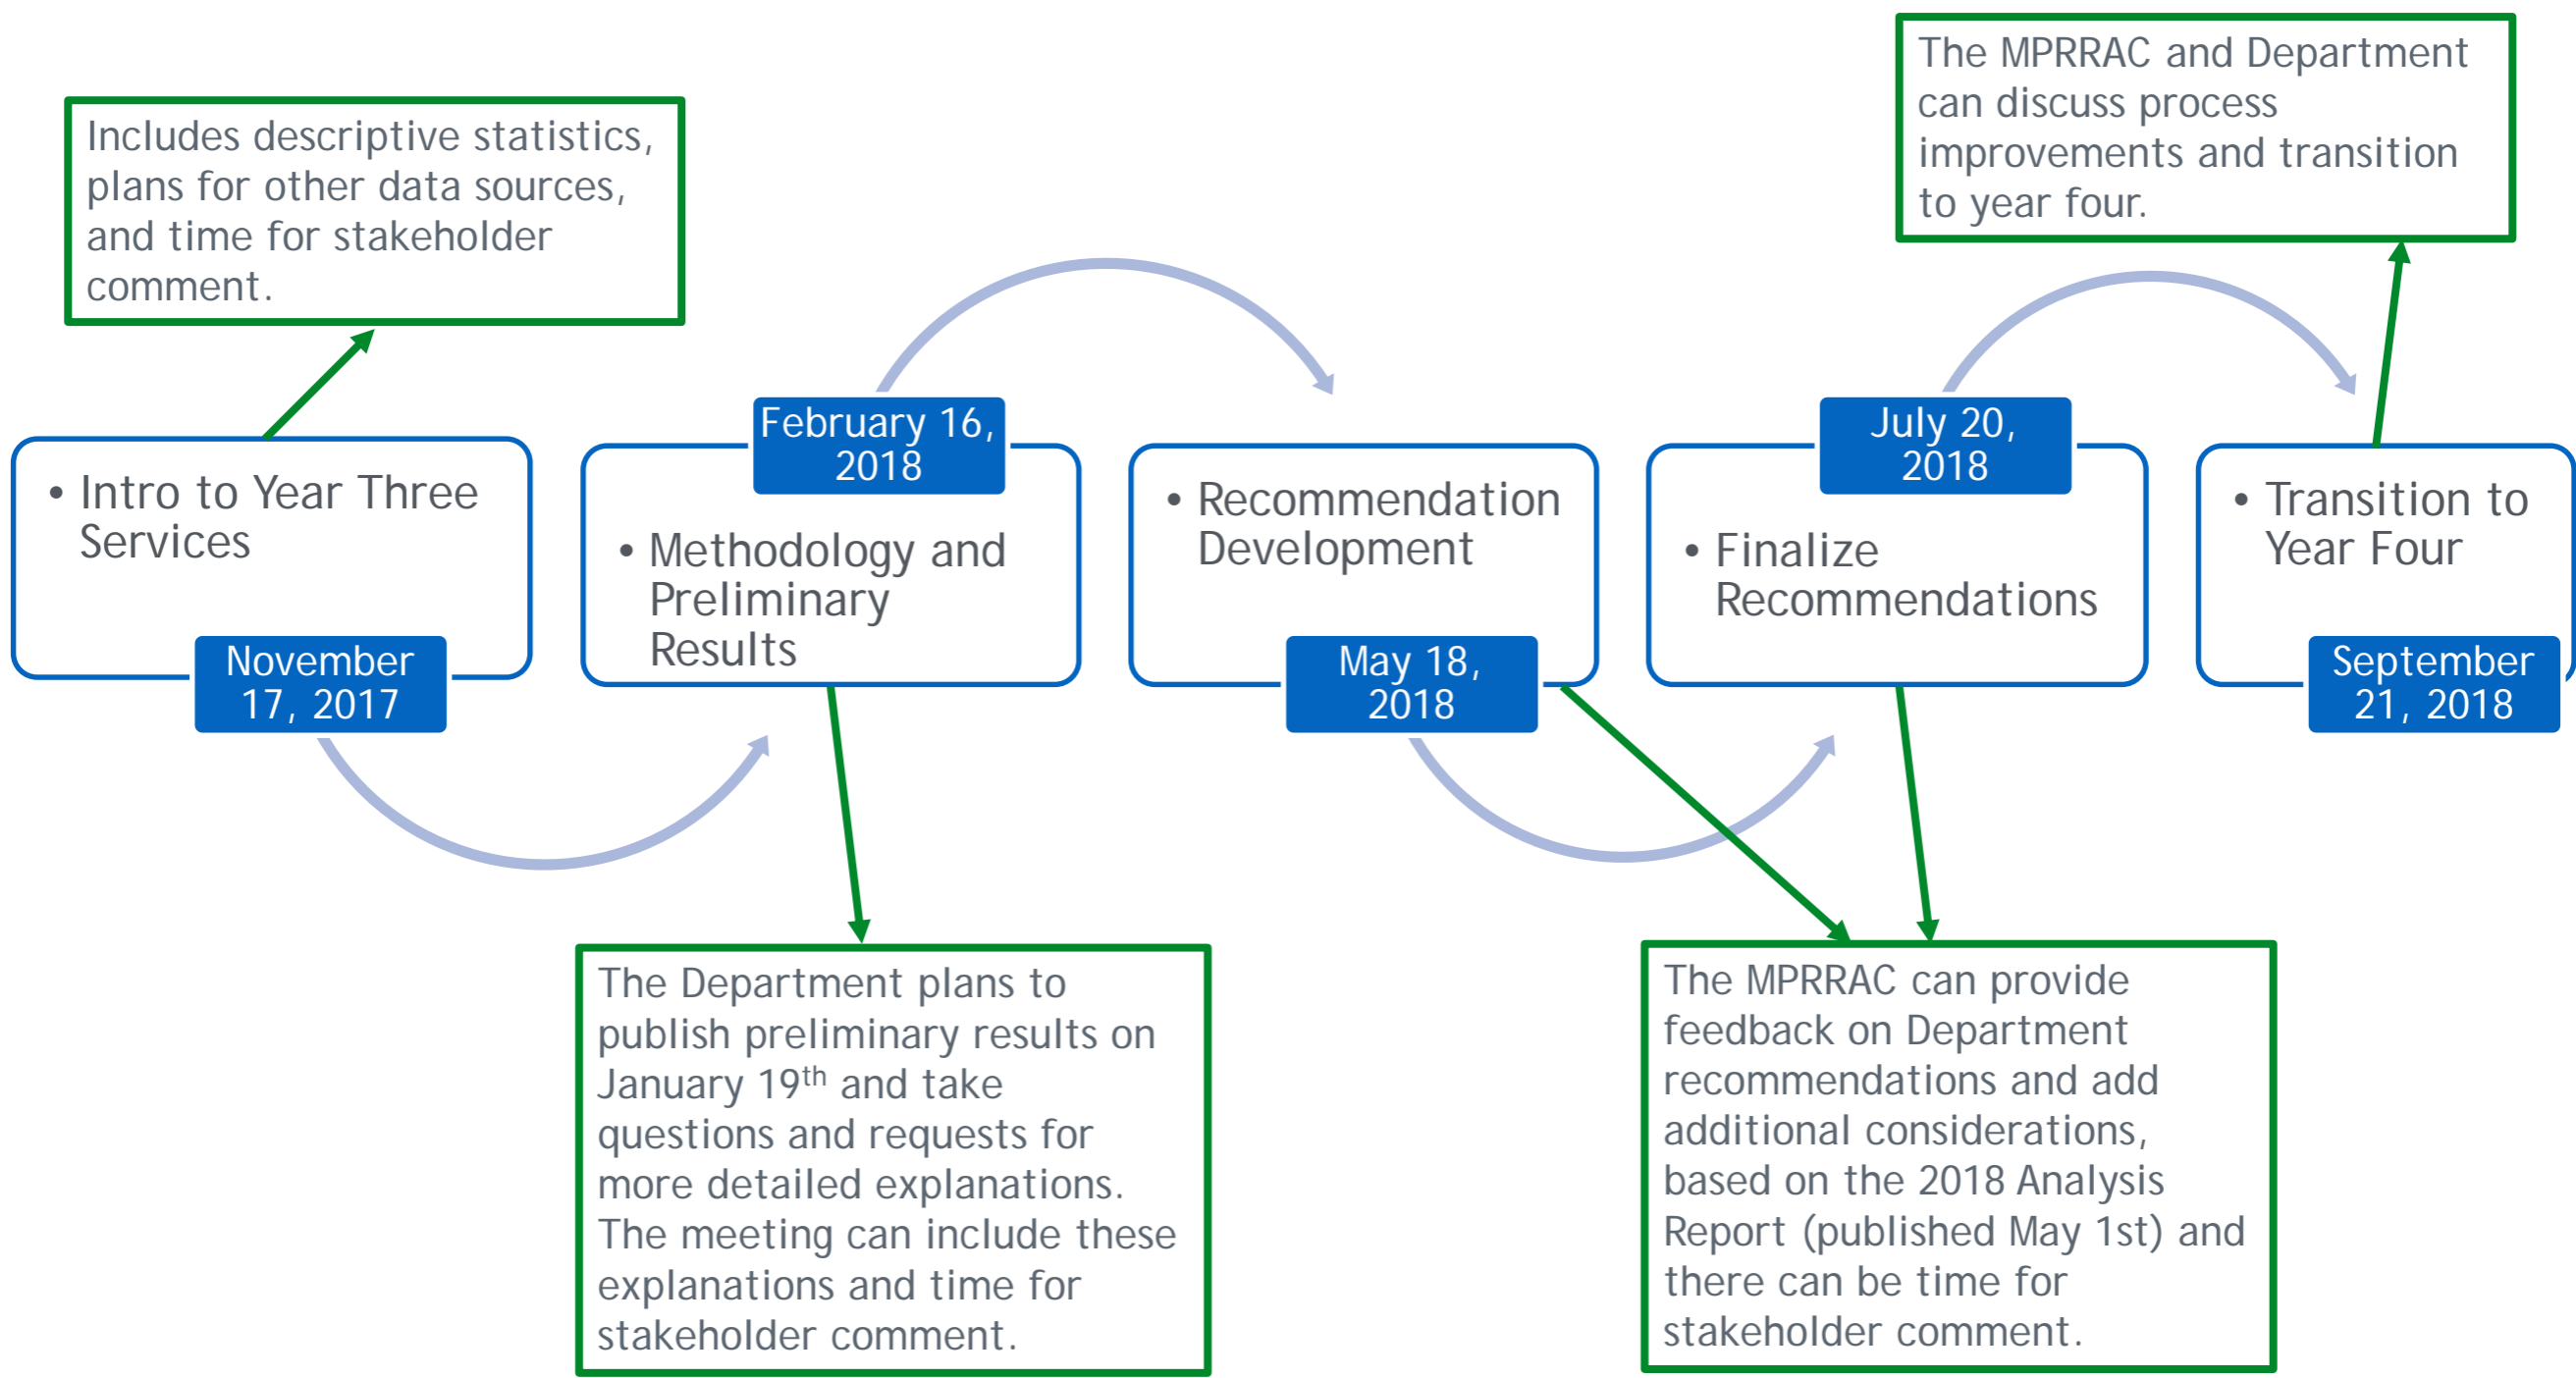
Includes descriptive statistics, plans for other data sources, and time for stakeholder comment.

The MPRRAC and Department can discuss process improvements and transition to year four.

• Intro to Year Three Services

November 17, 2017

February 16, 2018

• Methodology and Preliminary Results

• Recommendation Development

May 18, 2018

July 20, 2018

• Finalize Recommendations

• Transition to Year Four

September 21, 2018

The Department plans to publish preliminary results on January 19$^{th}$ and take questions and requests for more detailed explanations. The meeting can include these explanations and time for stakeholder comment.

The MPRRAC can provide feedback on Department recommendations and add additional considerations, based on the 2018 Analysis Report (published May 1st) and there can be time for stakeholder comment.